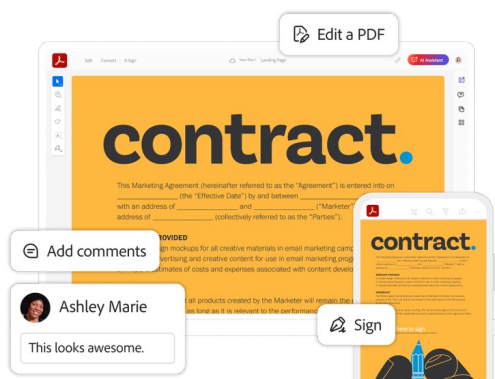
Edit a PDF

Edit Convert E-Sign

Landing Page

AI Assistant

contract.

This Marketing Agreement (hereinafter referred to as the "Agreement") is entered into on _______________ (the "Effective Date") and by between _______________ with an address of _______________ and _______________ ("Marketer") with an address of _______________ (collectively referred to as the "Parties").

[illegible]ROVIDED

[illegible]gn mockups for all creative materials in email marketing camp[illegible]
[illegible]vertising and creative content for use in email marketing prog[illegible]
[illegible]stimates of costs and expenses associated with content develo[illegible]

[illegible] all products created by the Marketer will remain the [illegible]
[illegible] as long as it is relevant to the performanc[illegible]

Add comments

Ashley Marie

This looks awesome.

Sign

contract.

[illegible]ere to sign